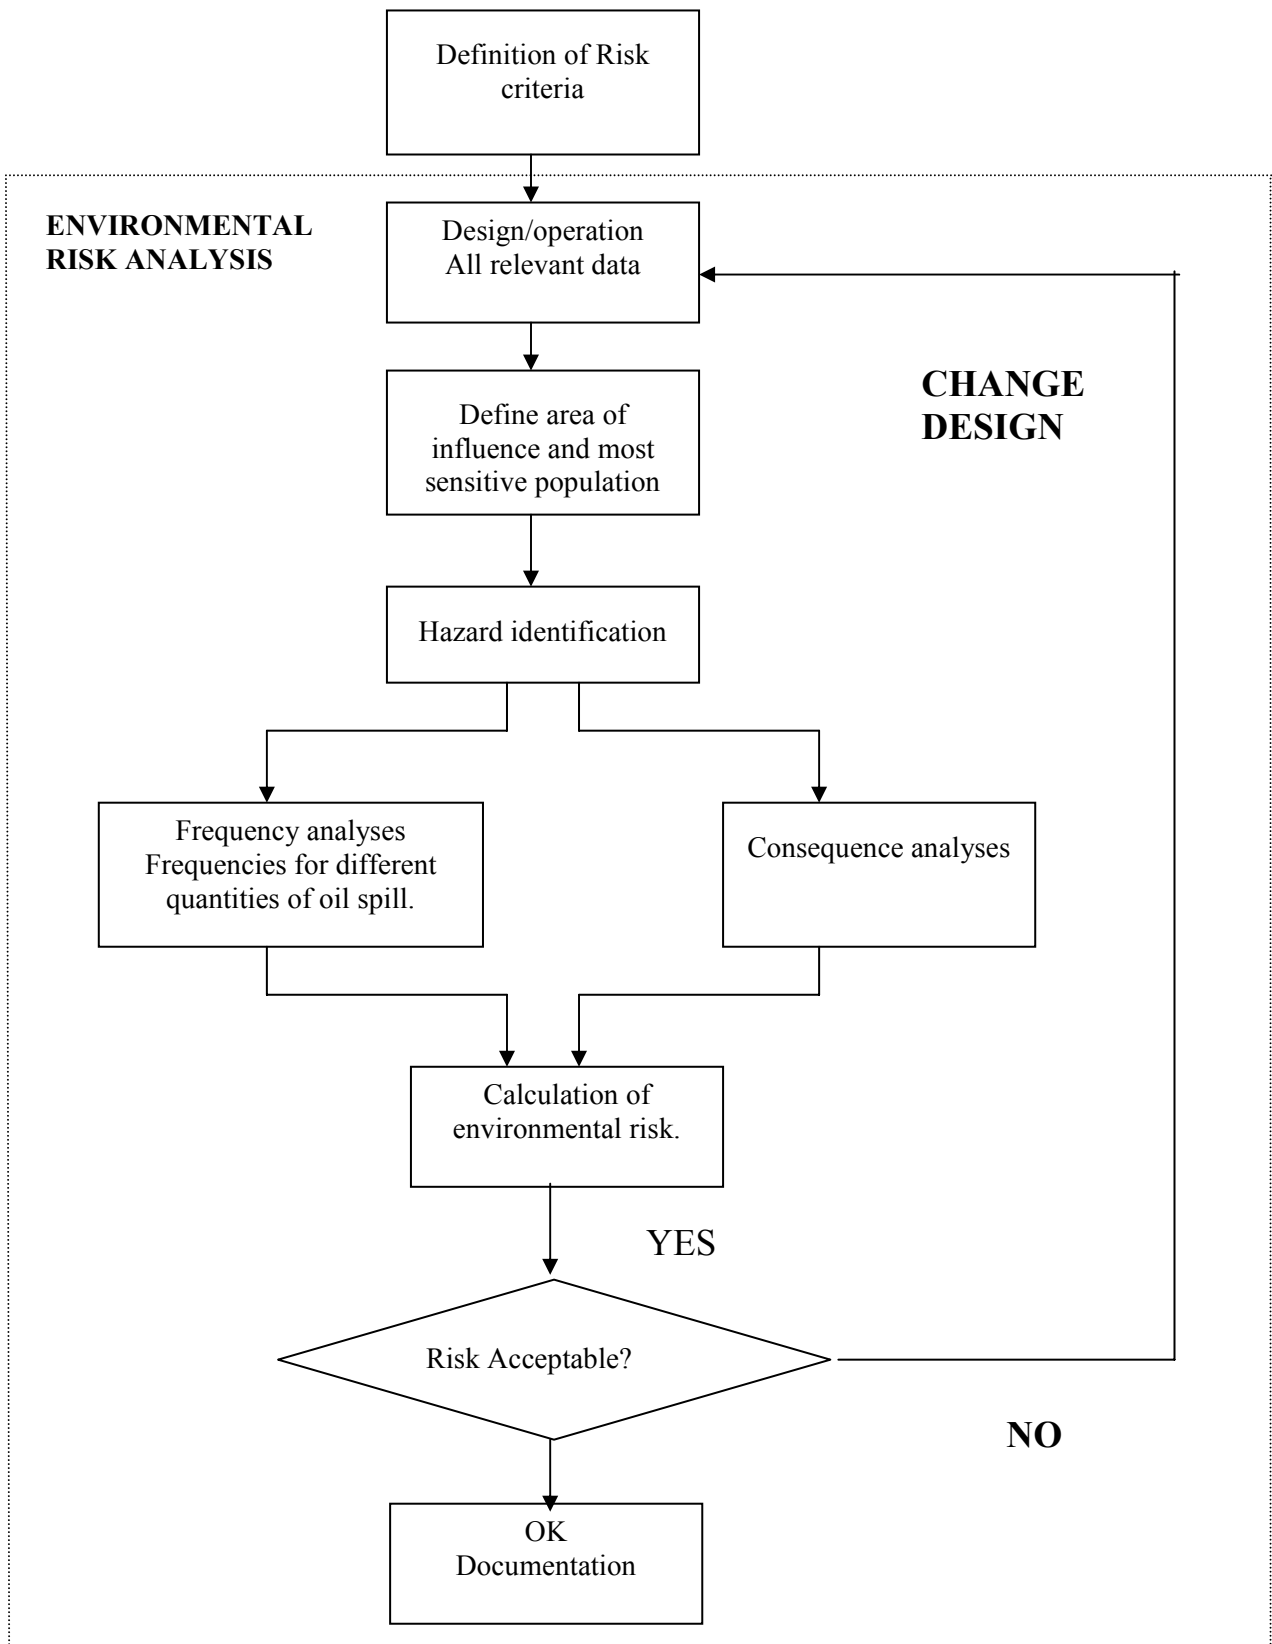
Definition of Risk criteria

ENVIRONMENTAL RISK ANALYSIS

Design/operation
All relevant data

CHANGE DESIGN

Define area of influence and most sensitive population

Hazard identification

Frequency analyses
Frequencies for different quantities of oil spill.

Consequence analyses

Calculation of environmental risk.

YES

Risk Acceptable?

NO

OK
Documentation